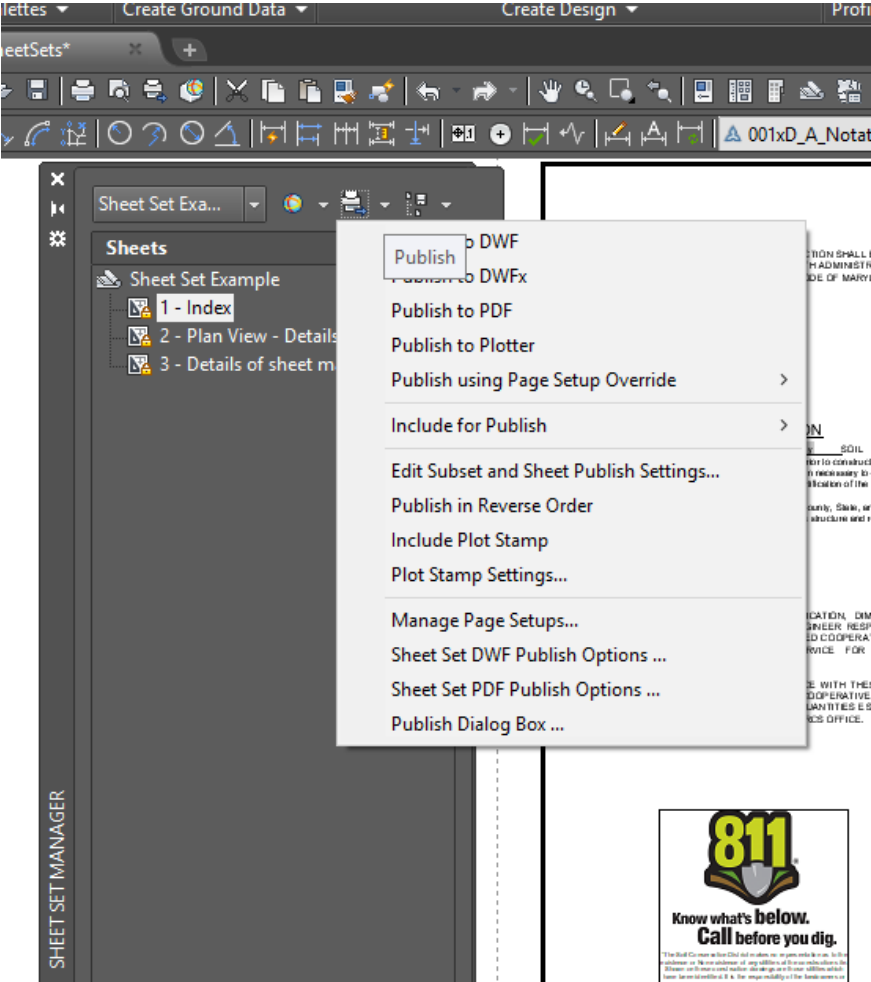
llettes ▾ Create Ground Data ▾ Create Design ▾ Profi

eetSets* ×

001xD_A_Notat

Sheet Set Exa...

Sheets

Sheet Set Example

1 - Index

2 - Plan View - Details

3 - Details of sheet m

Publish

Publish to DWF

Publish to DWFx

Publish to PDF

Publish to Plotter

Publish using Page Setup Override

Include for Publish

Edit Subset and Sheet Publish Settings...

Publish in Reverse Order

Include Plot Stamp

Plot Stamp Settings...

Manage Page Setups...

Sheet Set DWF Publish Options ...

Sheet Set PDF Publish Options ...

Publish Dialog Box ...

SHEET SET MANAGER

CTION SHALL
H ADMINISTR
DE OF MARY

ON
SOIL

ICATION, DIM
GINEER RESP
ED COOPERA
RVICE FOR

E WITH THE
COOPERATIVE
UANTITIES E
RCS OFFICE.

811

Know what's below.
Call before you dig.

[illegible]